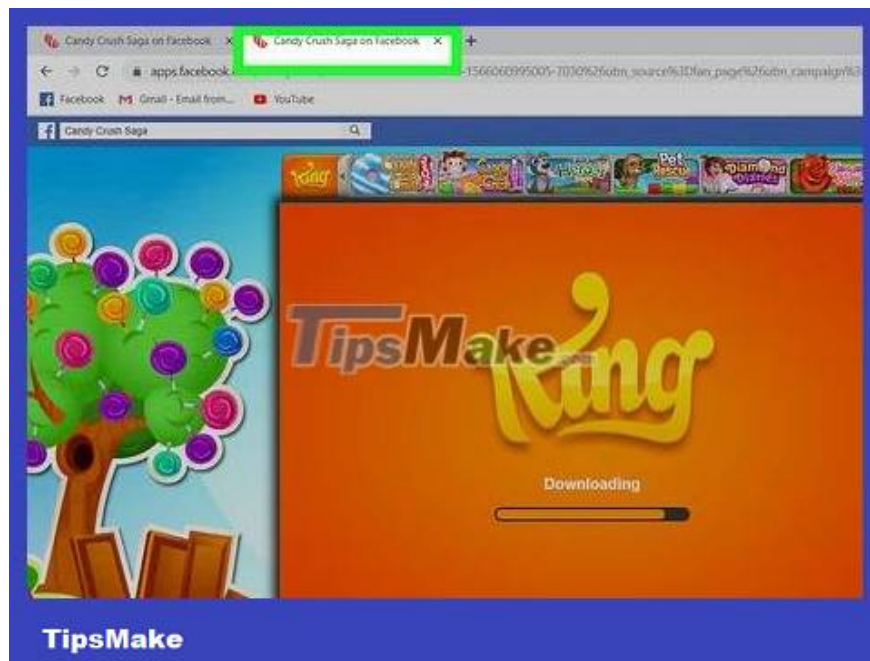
Candy Crush Saga on Facebook ×
Candy Crush Saga on Facebook ×
+
apps.facebook.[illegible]-1566060995005-7030%26utm_source%3Dfan_page%26utm_campaign%3
Facebook
Gmail - Email from...
YouTube
Candy Crush Saga
king
Pet Rescue
Diamond Digger
TipsMake.com
King
Downloading
TipsMake